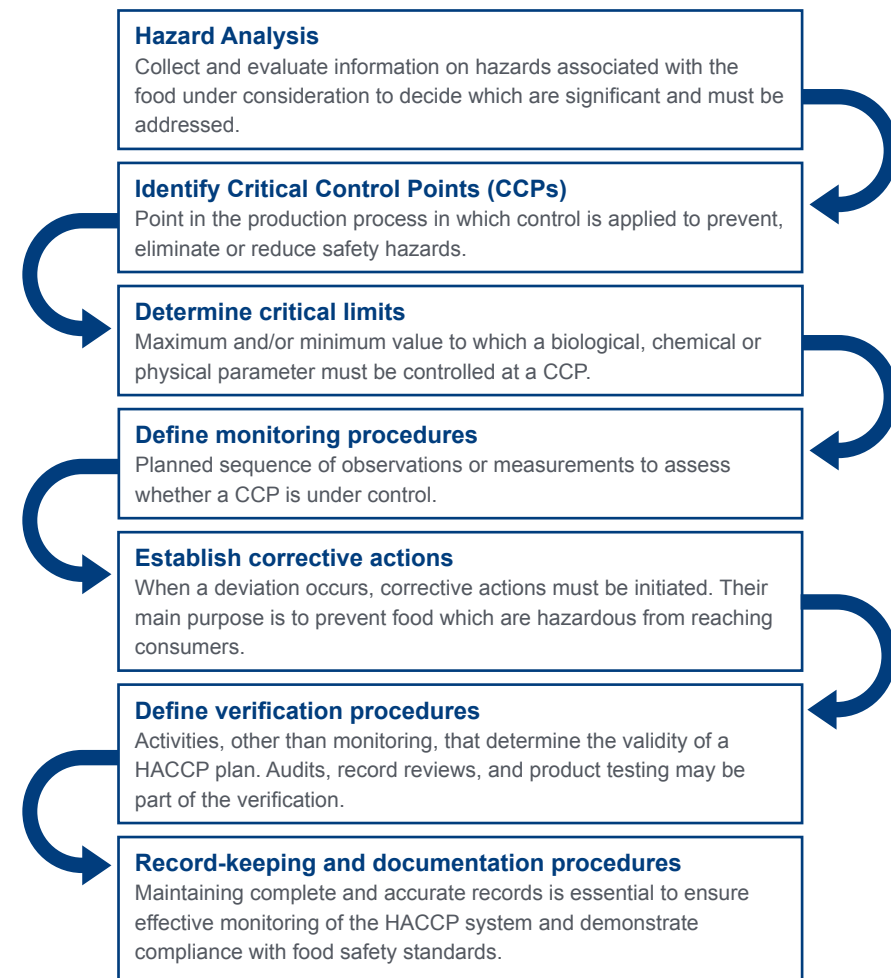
**Hazard Analysis**
Collect and evaluate information on hazards associated with the food under consideration to decide which are significant and must be addressed.

**Identify Critical Control Points (CCPs)**
Point in the production process in which control is applied to prevent, eliminate or reduce safety hazards.

**Determine critical limits**
Maximum and/or minimum value to which a biological, chemical or physical parameter must be controlled at a CCP.

**Define monitoring procedures**
Planned sequence of observations or measurements to assess whether a CCP is under control.

**Establish corrective actions**
When a deviation occurs, corrective actions must be initiated. Their main purpose is to prevent food which are hazardous from reaching consumers.

**Define verification procedures**
Activities, other than monitoring, that determine the validity of a HACCP plan. Audits, record reviews, and product testing may be part of the verification.

**Record-keeping and documentation procedures**
Maintaining complete and accurate records is essential to ensure effective monitoring of the HACCP system and demonstrate compliance with food safety standards.